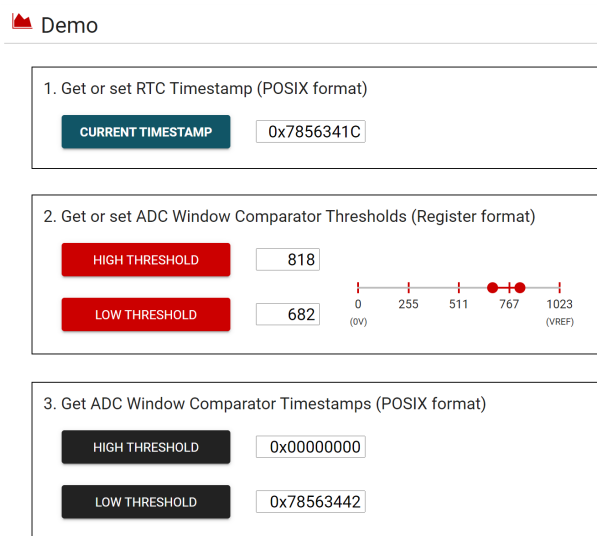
Demo

1. Get or set RTC Timestamp (POSIX format)

CURRENT TIMESTAMP 0x7856341C

2. Get or set ADC Window Comparator Thresholds (Register format)

HIGH THRESHOLD 818

LOW THRESHOLD 682

0 (0V) 255 511 767 1023 (VREF)

3. Get ADC Window Comparator Timestamps (POSIX format)

HIGH THRESHOLD 0x00000000

LOW THRESHOLD 0x78563442